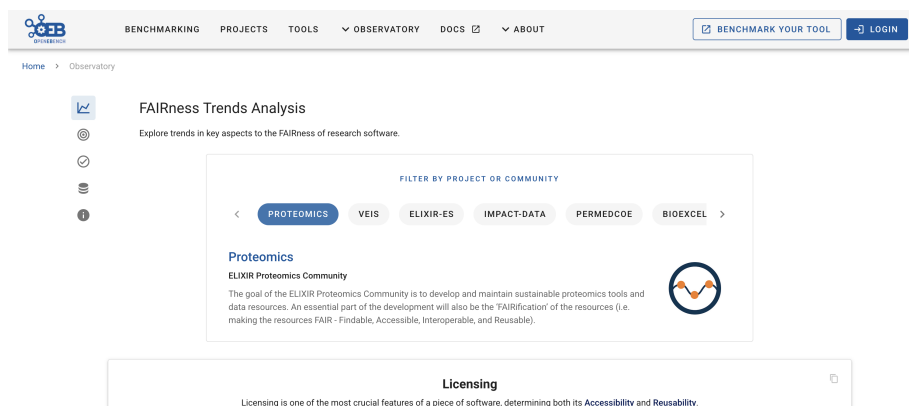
OEB OPENEBENCH

BENCHMARKING PROJECTS TOOLS OBSERVATORY DOCS ABOUT BENCHMARK YOUR TOOL LOGIN

Home > Observatory

FAIRness Trends Analysis

Explore trends in key aspects to the FAIRness of research software.

FILTER BY PROJECT OR COMMUNITY

PROTEOMICS VEIS ELIXIR-ES IMPACT-DATA PERMEDCOE BIOEXCEL

Proteomics

ELIXIR Proteomics Community

The goal of the ELIXIR Proteomics Community is to develop and maintain sustainable proteomics tools and data resources. An essential part of the development will also be the 'FAIRification' of the resources (i.e. making the resources FAIR - Findable, Accessible, Interoperable, and Reusable).

Licensing

Licensing is one of the most crucial features of a piece of software, determining both its Accessibility and Reusability.